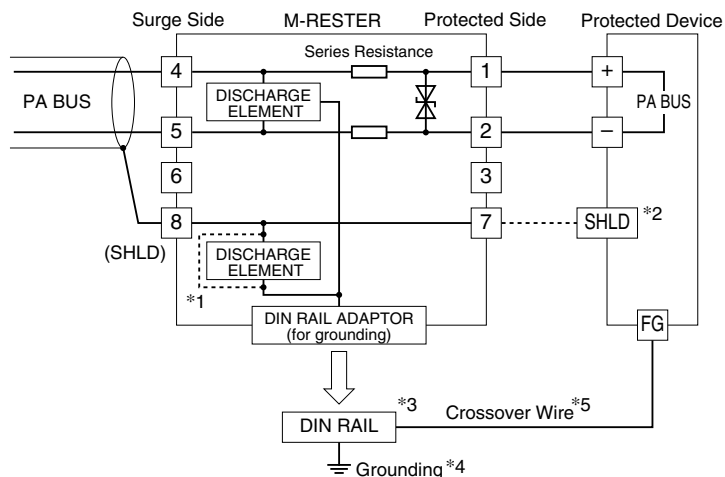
Surge Side
M-RESTER
Protected Side
Protected Device

Series Resistance

PA BUS

4
5
6
8

DISCHARGE ELEMENT

1
2
3
7

+
−
PA BUS

SHLD $^{*2}$

(SHLD)

DISCHARGE ELEMENT

$^{*1}$

DIN RAIL ADAPTOR (for grounding)

FG

$^{*3}$
DIN RAIL

Crossover Wire$^{*5}$

Grounding$^{*4}$